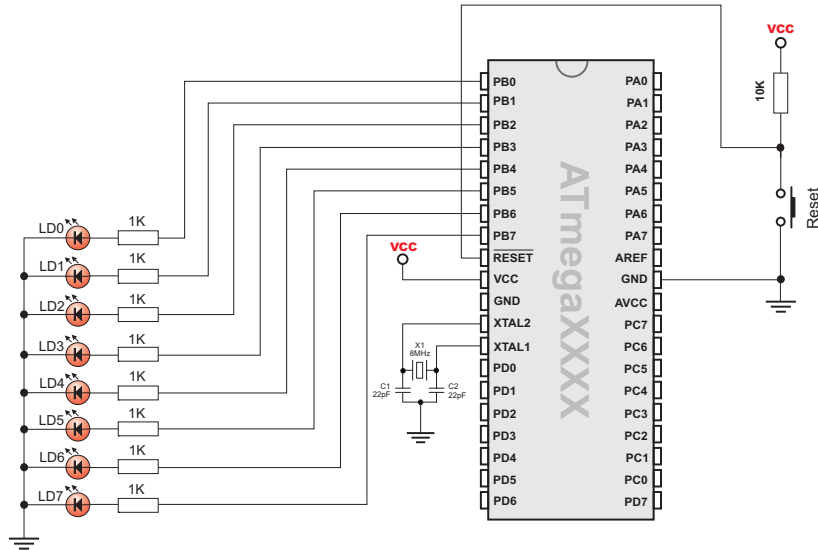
VCC
10K
Reset
ATmegaXXX
PB0
PB1
PB2
PB3
PB4
PB5
PB6
PB7
$\overline{RESET}$
VCC
GND
XTAL2
XTAL1
PD0
PD1
PD2
PD3
PD4
PD5
PD6
PA0
PA1
PA2
PA3
PA4
PA5
PA6
PA7
AREF
GND
AVCC
PC7
PC6
PC5
PC4
PC3
PC2
PC1
PC0
PD7
VCC
X1
8MHz
C1
22pF
C2
22pF
LD0
LD1
LD2
LD3
LD4
LD5
LD6
LD7
1K
1K
1K
1K
1K
1K
1K
1K